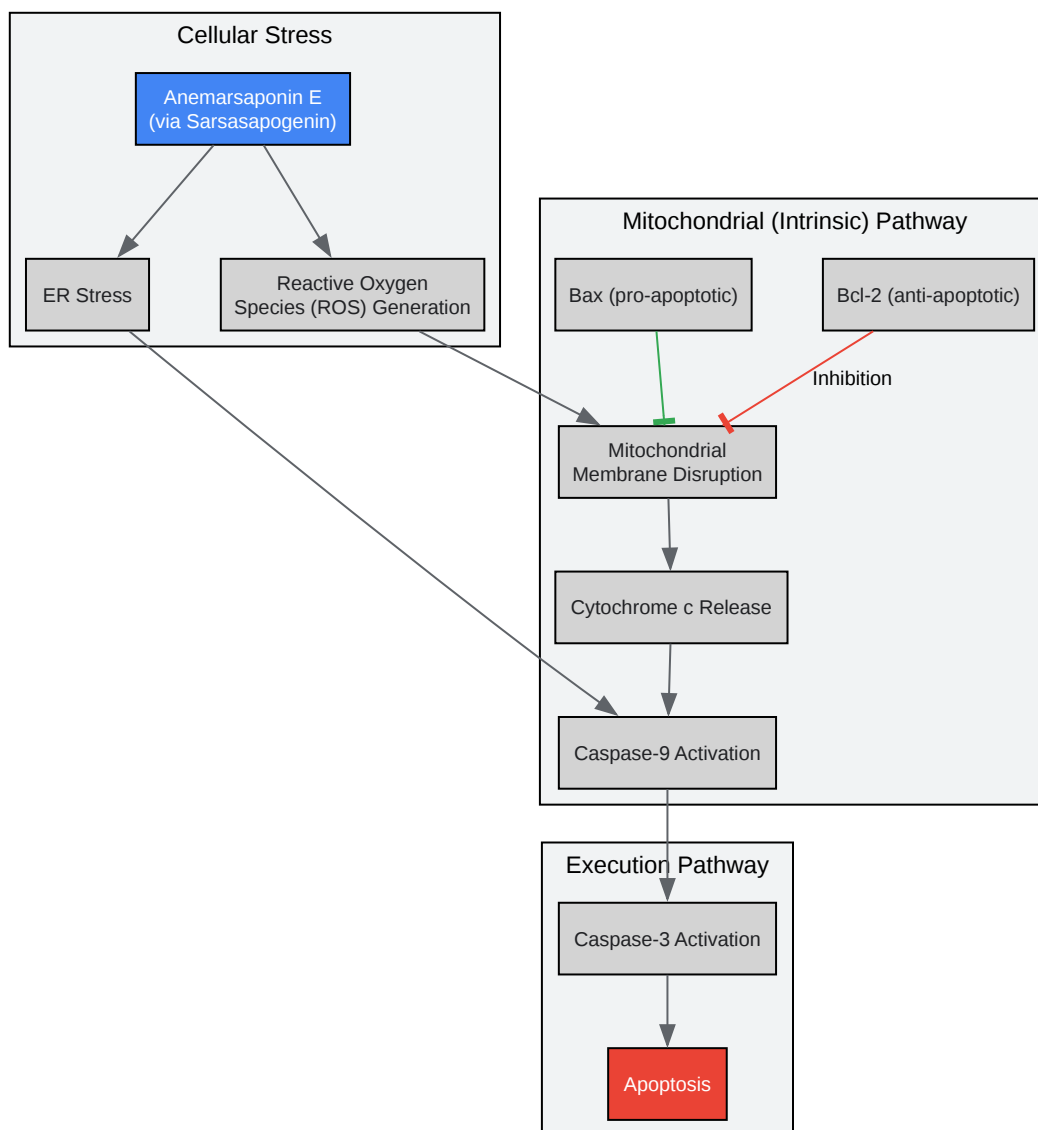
Cellular Stress

Anemarsaponin E (via Sarsasapogenin)

ER Stress

Reactive Oxygen Species (ROS) Generation

Mitochondrial (Intrinsic) Pathway

Bax (pro-apoptotic)

Bcl-2 (anti-apoptotic)

Inhibition

Mitochondrial Membrane Disruption

Cytochrome c Release

Caspase-9 Activation

Execution Pathway

Caspase-3 Activation

Apoptosis